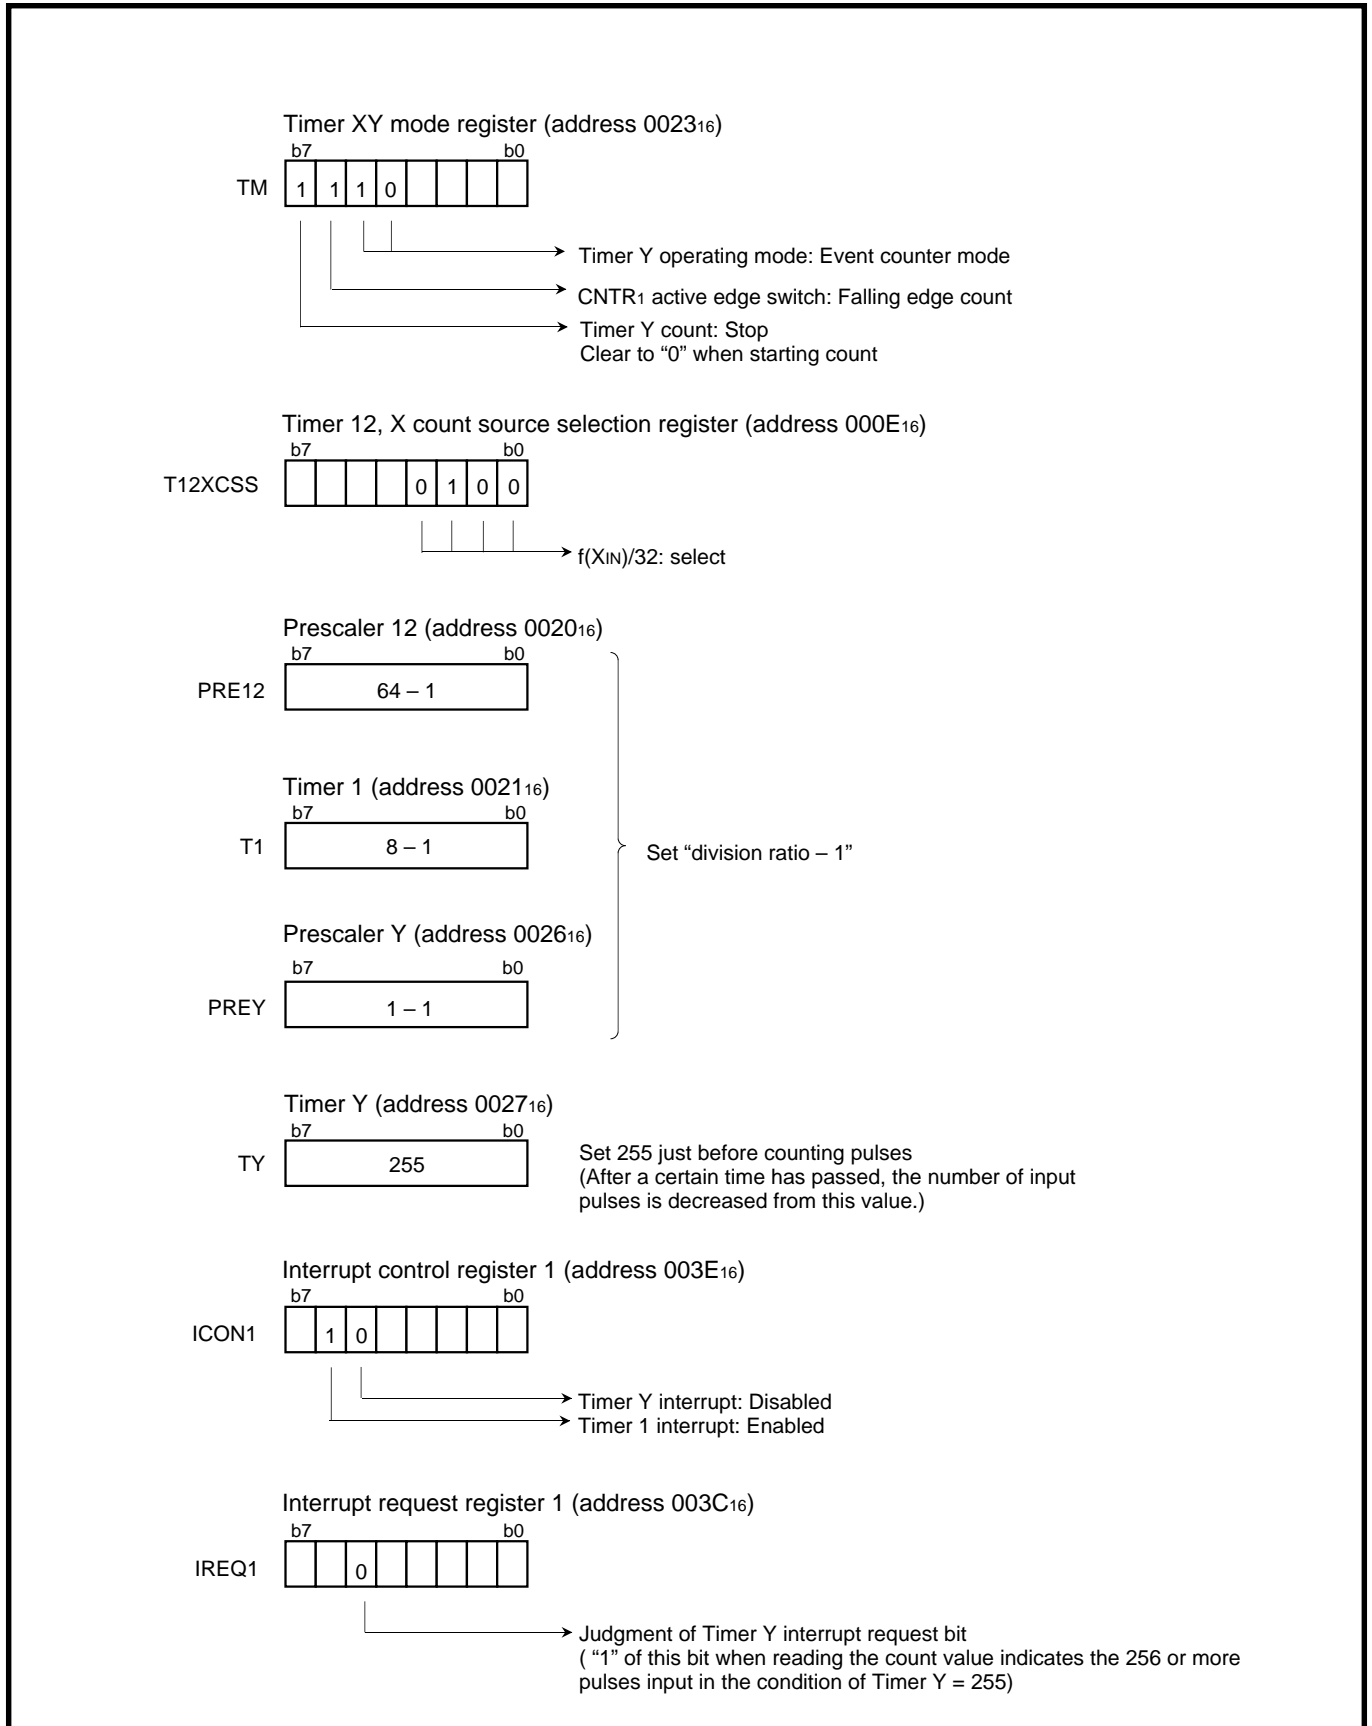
Timer XY mode register (address $0023_{16}$)

b7 b0

TM

| 1 | 1 | 1 | 0 | | | | |
|---|---|---|---|---|---|---|---|

Timer Y operating mode: Event counter mode

$CNTR_1$ active edge switch: Falling edge count

Timer Y count: Stop
Clear to “0” when starting count

Timer 12, X count source selection register (address $000E_{16}$)

b7 b0

T12XCSS

| | | | | 0 | 1 | 0 | 0 |
|---|---|---|---|---|---|---|---|

$f(X_{IN})/32$: select

Prescaler 12 (address $0020_{16}$)

b7 b0

PRE12 64 – 1

Timer 1 (address $0021_{16}$)

b7 b0

T1 8 – 1

Set “division ratio – 1”

Prescaler Y (address $0026_{16}$)

b7 b0

PREY 1 – 1

Timer Y (address $0027_{16}$)

b7 b0

TY 255

Set 255 just before counting pulses
(After a certain time has passed, the number of input pulses is decreased from this value.)

Interrupt control register 1 (address $003E_{16}$)

b7 b0

ICON1

| | 1 | 0 | | | | | |
|---|---|---|---|---|---|---|---|

Timer Y interrupt: Disabled
Timer 1 interrupt: Enabled

Interrupt request register 1 (address $003C_{16}$)

b7 b0

IREQ1

| | | 0 | | | | | |
|---|---|---|---|---|---|---|---|

Judgment of Timer Y interrupt request bit
( “1” of this bit when reading the count value indicates the 256 or more pulses input in the condition of Timer Y = 255)